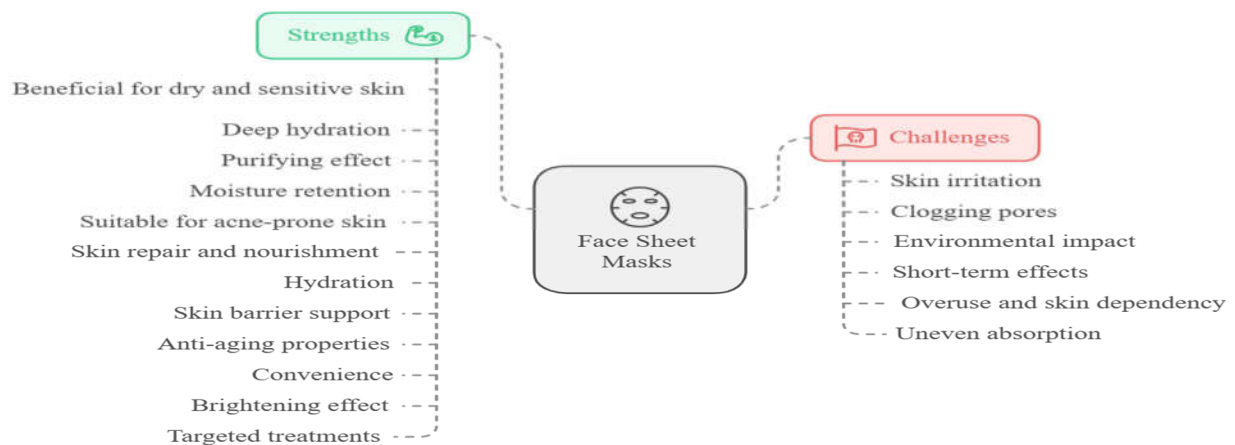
Strengths

Beneficial for dry and sensitive skin
Deep hydration
Purifying effect
Moisture retention
Suitable for acne-prone skin
Skin repair and nourishment
Hydration
Skin barrier support
Anti-aging properties
Convenience
Brightening effect
Targeted treatments

Face Sheet Masks

Challenges

Skin irritation
Clogging pores
Environmental impact
Short-term effects
Overuse and skin dependency
Uneven absorption